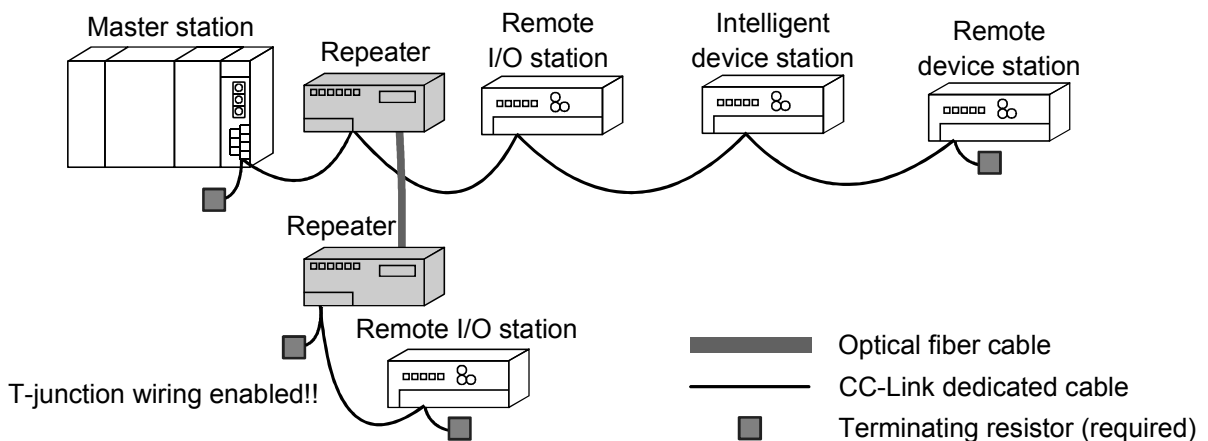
Master station

Repeater

Remote I/O station

Intelligent device station

Remote device station

Repeater

Remote I/O station

T-junction wiring enabled!!

Optical fiber cable

CC-Link dedicated cable

Terminating resistor (required)